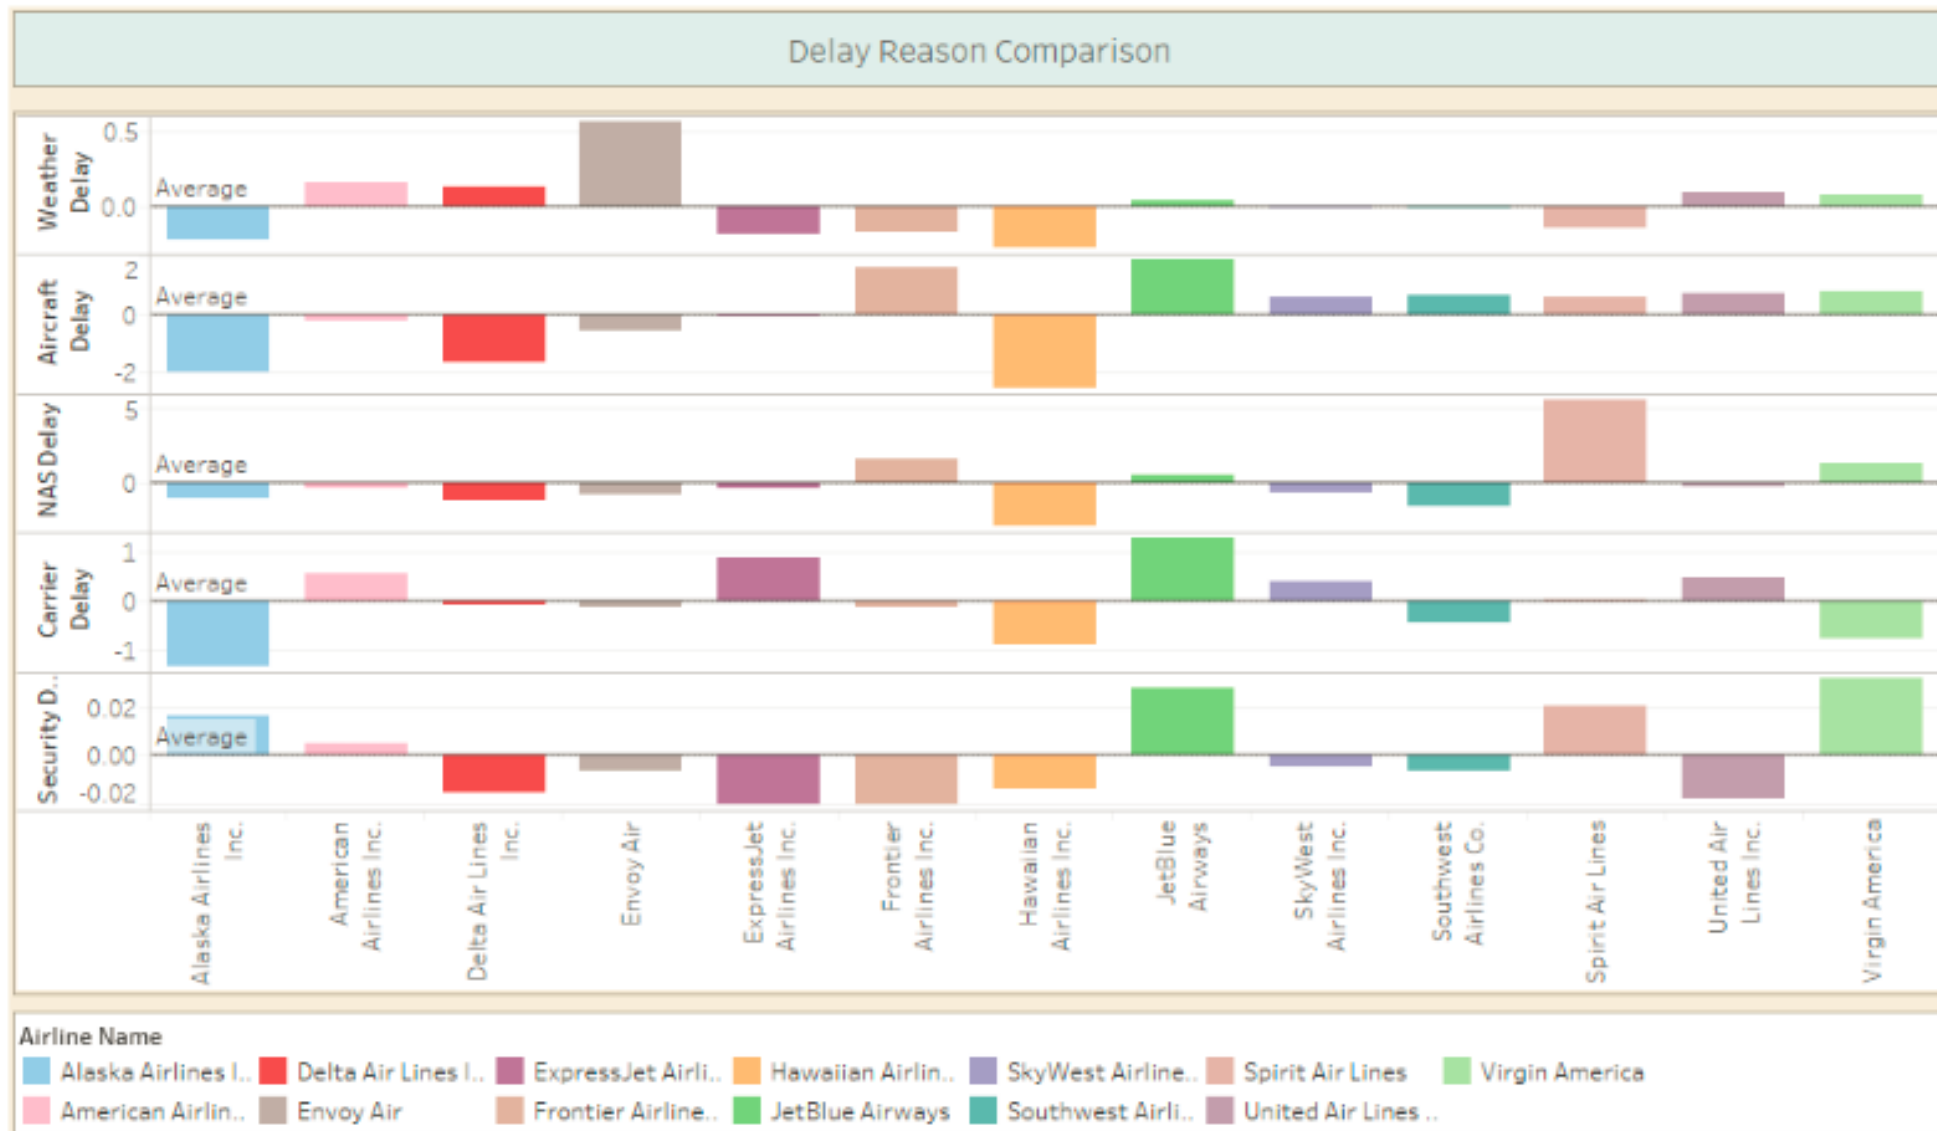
Delay Reason Comparison

Weather Delay
0.5
0.0
Average

Aircraft Delay
2
0
-2
Average

NAS Delay
5
0
Average

Carrier Delay
1
0
-1
Average

Security D..
0.02
0.00
-0.02
Average

Alaska Airlines Inc.
American Airlines Inc.
Delta Air Lines Inc.
Envoy Air
ExpressJet Airlines Inc.
Frontier Airlines Inc.
Hawaiian Airlines Inc.
JetBlue Airways
SkyWest Airlines Inc.
Southwest Airlines Co.
Spirit Air Lines
United Air Lines Inc.
Virgin America

Airline Name
Alaska Airlines I..
Delta Air Lines I..
ExpressJet Airli..
Hawaiian Airlin..
SkyWest Airline..
Spirit Air Lines
Virgin America
American Airlin..
Envoy Air
Frontier Airline..
JetBlue Airways
Southwest Airli..
United Air Lines ..